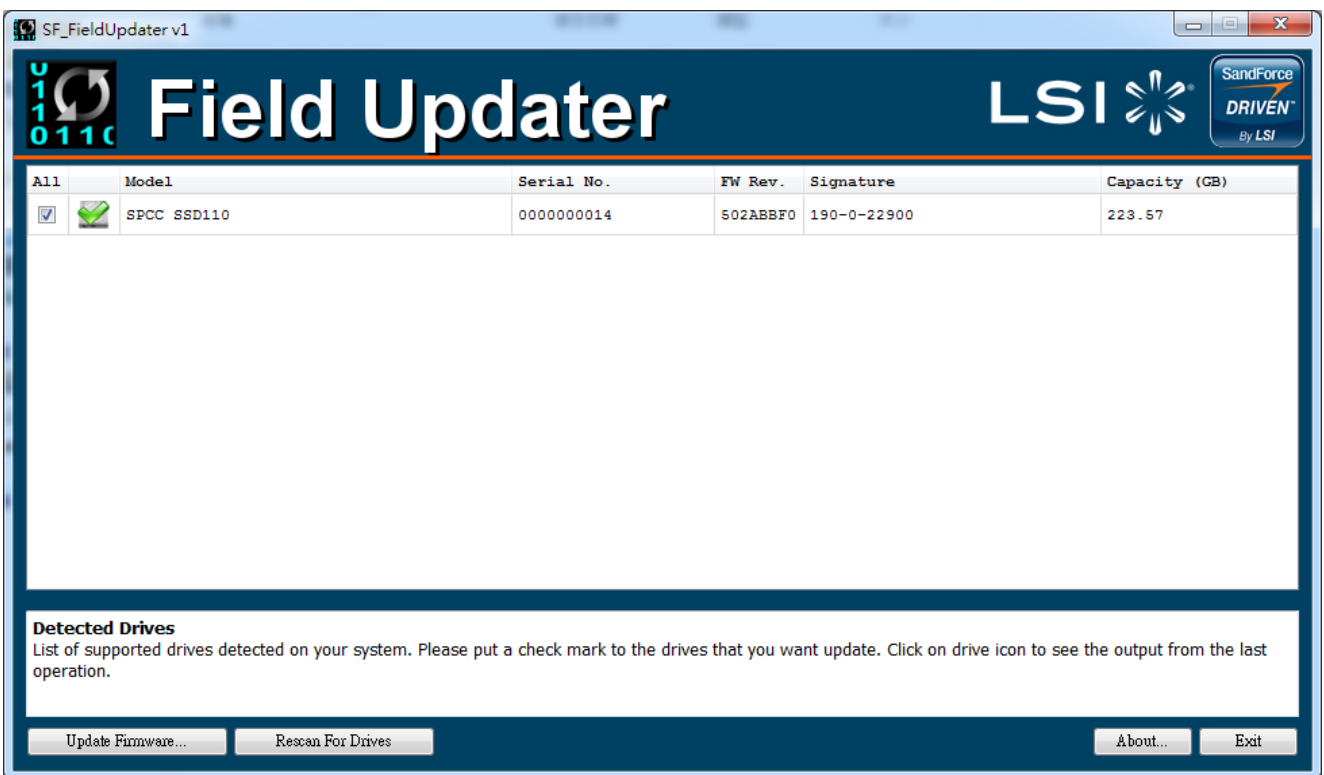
SF_FieldUpdater v1

Field Updater

LSI

SandForce DRIVEN By LSI

| All | | Model | Serial No. | FW Rev. | Signature | Capacity (GB) |
|---|---|---|---|---|---|---|
| | | SPCC SSD110 | 0000000014 | 502ABBF0 | 190-0-22900 | 223.57 |

Detected Drives
List of supported drives detected on your system. Please put a check mark to the drives that you want update. Click on drive icon to see the output from the last operation.

Update Firmware... Rescan For Drives About... Exit